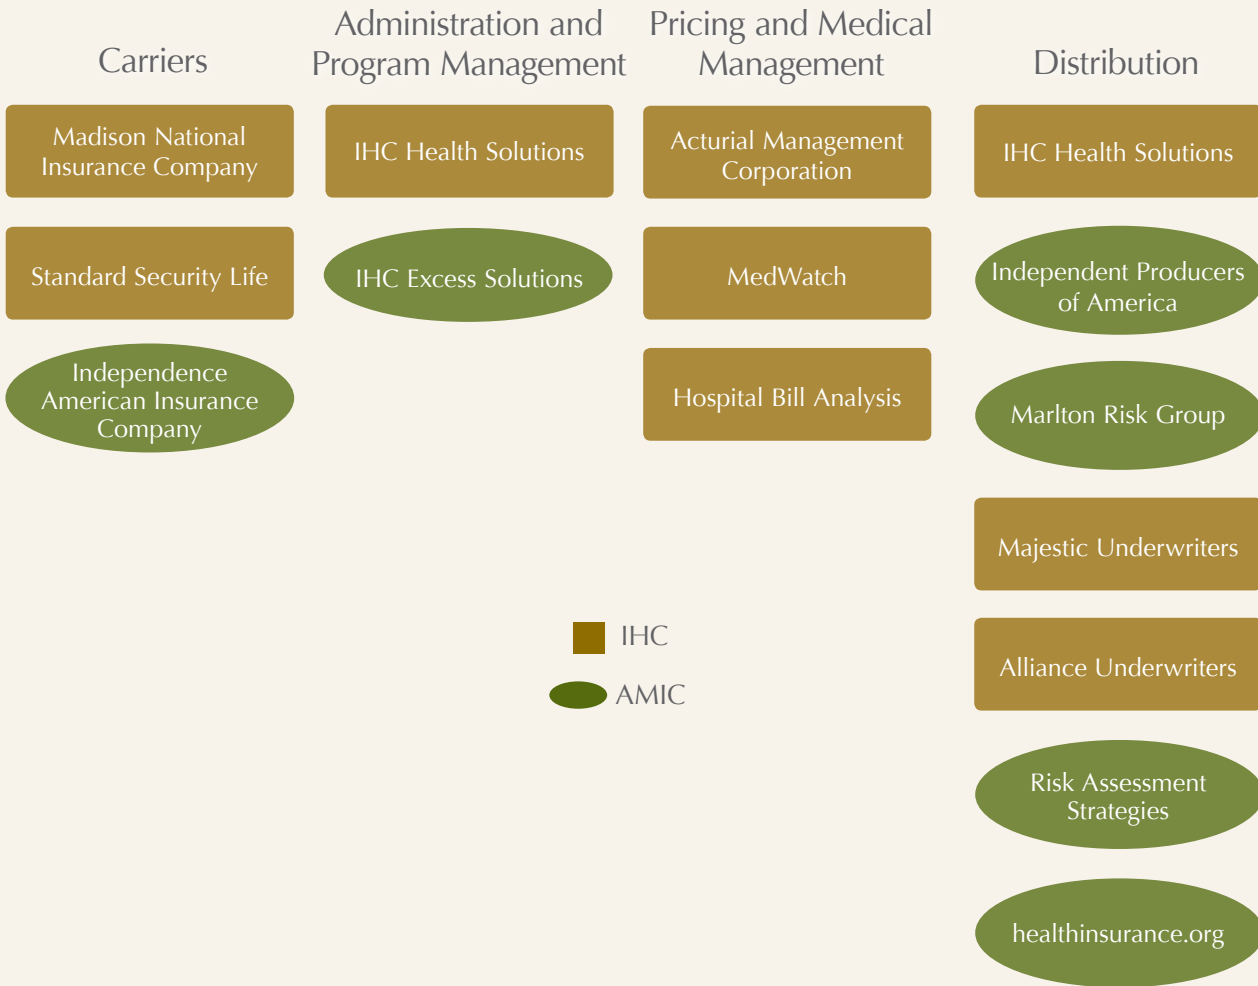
Carriers

Madison National Insurance Company

Standard Security Life

Independence American Insurance Company

Administration and Program Management

IHC Health Solutions

IHC Excess Solutions

Pricing and Medical Management

Acturial Management Corporation

MedWatch

Hospital Bill Analysis

Distribution

IHC Health Solutions

Independent Producers of America

Marlton Risk Group

Majestic Underwriters

Alliance Underwriters

Risk Assessment Strategies

healthinsurance.org

IHC

AMIC